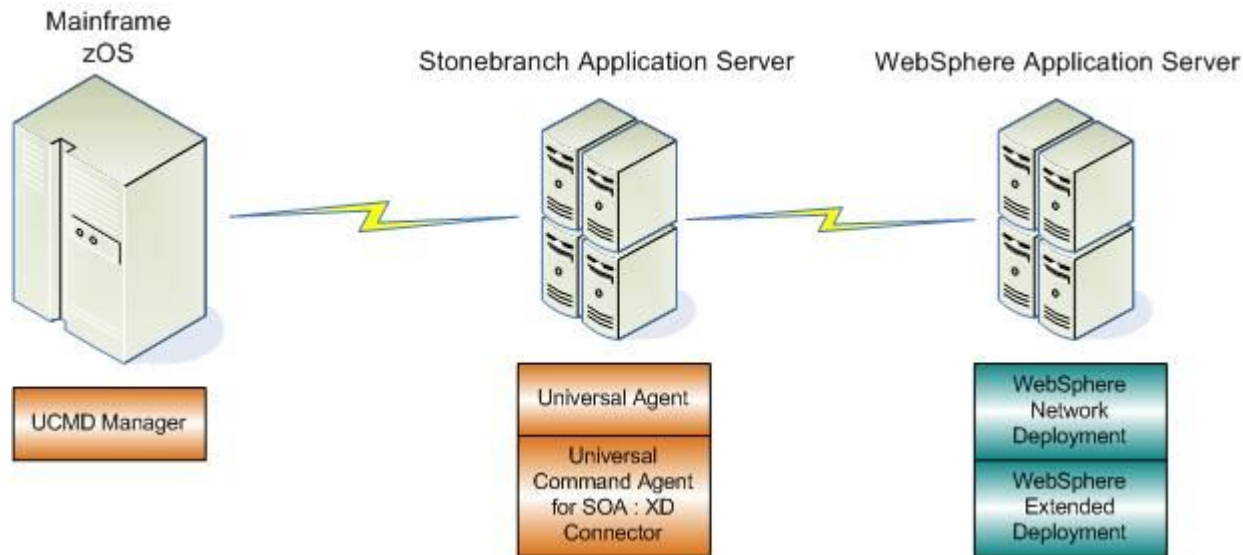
Mainframe zOS

Stonebranch Application Server

WebSphere Application Server

UCMD Manager

Universal Agent

Universal Command Agent for SOA : XD Connector

WebSphere Network Deployment

WebSphere Extended Deployment